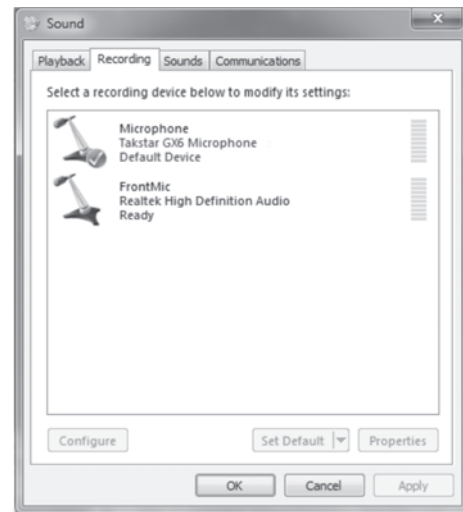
Sound

Playback Recording Sounds Communications

Select a recording device below to modify its settings:

Microphone
Takstar GX6 Microphone
Default Device

FrontMic
Realtek High Definition Audio
Ready

Configure

Set Default

Properties

OK

Cancel

Apply